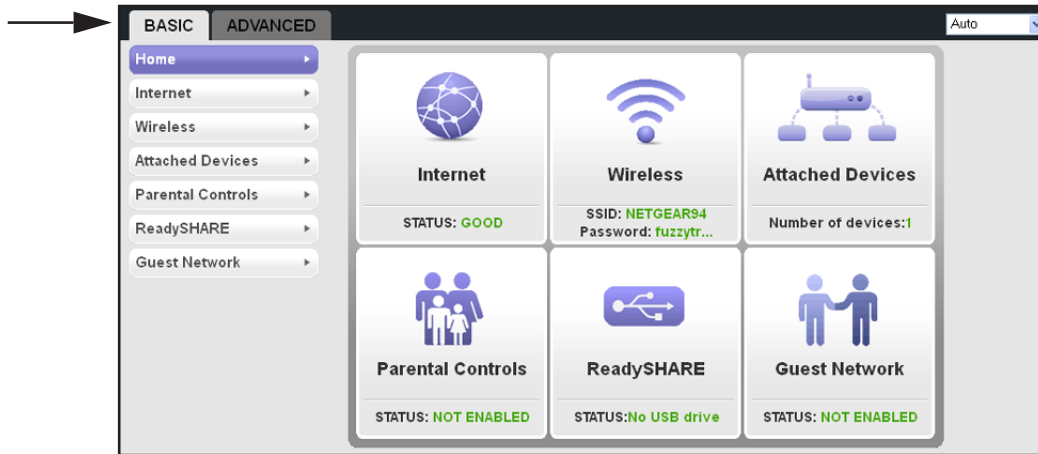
BASIC ADVANCED

Auto

Home
Internet
Wireless
Attached Devices
Parental Controls
ReadySHARE
Guest Network

Internet
STATUS: GOOD

Wireless
SSID: NETGEAR94
Password: fuzzytr...

Attached Devices
Number of devices:1

Parental Controls
STATUS: NOT ENABLED

ReadySHARE
STATUS:No USB drive

Guest Network
STATUS: NOT ENABLED